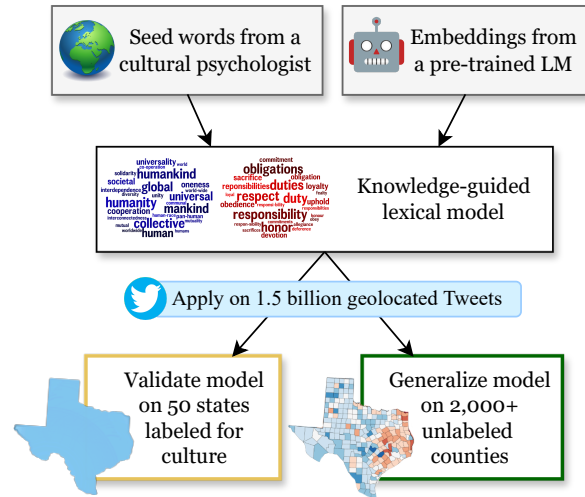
Seed words from a cultural psychologist

Embeddings from a pre-trained LM

universality humankind societal global oneness humanity universal cooperation mankind collective human solidarity interdependence diversity unity

commitment obligations sacrifice responsibilities duties loyalty respect duty obedience uphold responsibility honor devotion obligation

Knowledge-guided lexical model

Apply on 1.5 billion geolocated Tweets

Validate model on 50 states labeled for culture

Generalize model on 2,000+ unlabeled counties